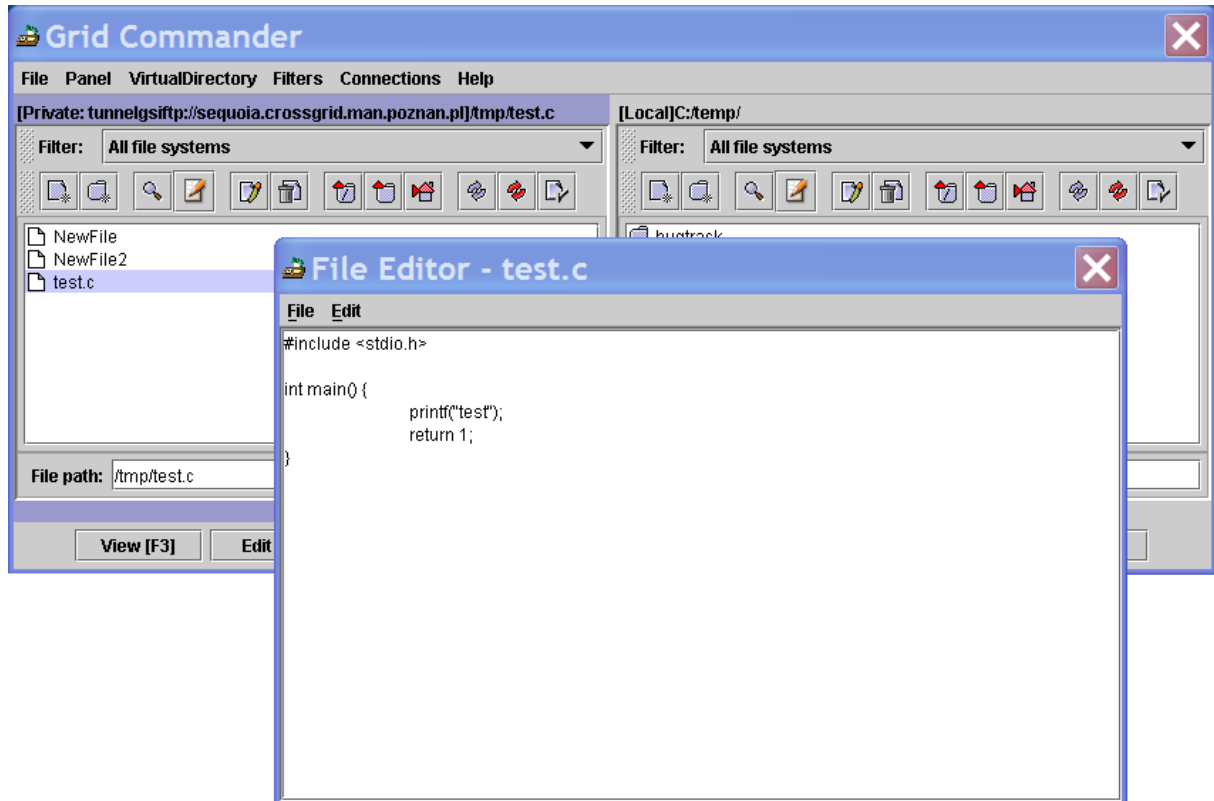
Grid Commander

File Panel VirtualDirectory Filters Connections Help

[Private: tunnelgsiftp://sequoia.crossgrid.man.poznan.pl]/tmp/test.c

[Local]C:/temp/

Filter: All file systems

Filter: All file systems

NewFile
NewFile2
test.c

bugtrack

File path: /tmp/test.c

View [F3] Edit

File Editor - test.c

File Edit

#include <stdio.h>

int main() {
printf("test");
return 1;
}